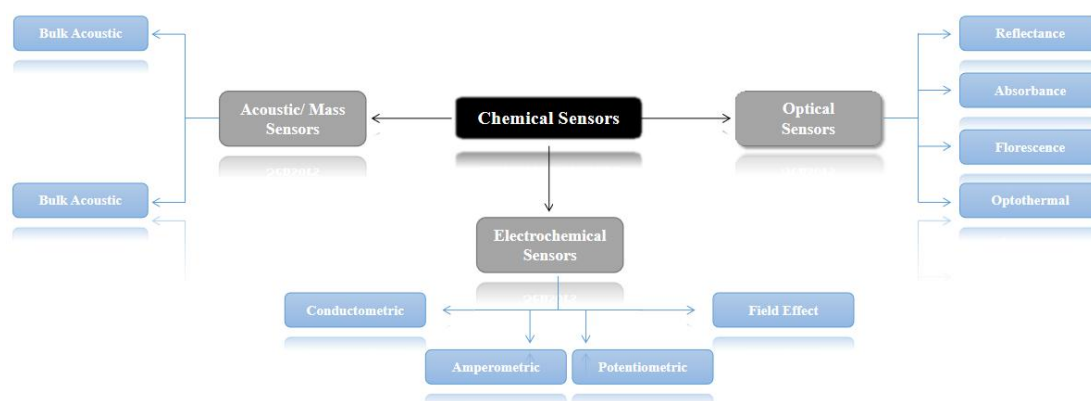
Bulk Acoustic

Acoustic/ Mass Sensors

Chemical Sensors

Optical Sensors

Reflectance

Absorbance

Florescence

Optothermal

Bulk Acoustic

Electrochemical Sensors

Conductometric

Field Effect

Amperometric

Potentiometric